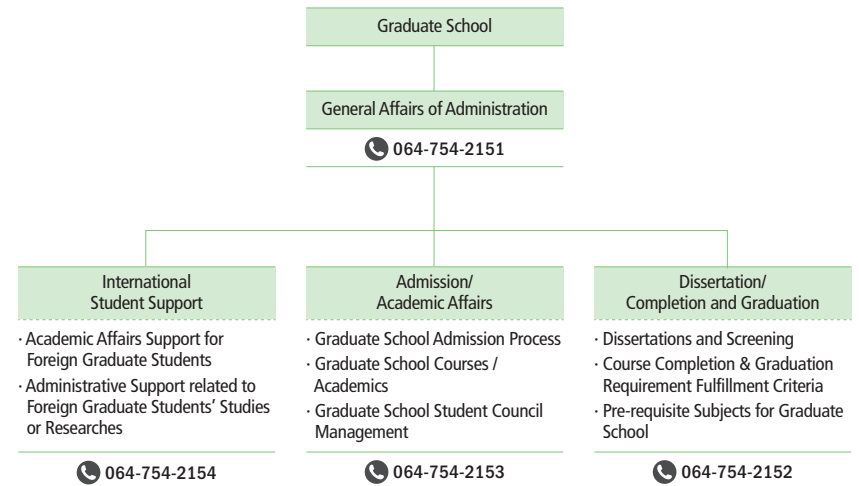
Graduate School

General Affairs of Administration

064-754-2151

International Student Support

· Academic Affairs Support for Foreign Graduate Students
· Administrative Support related to Foreign Graduate Students' Studies or Researches

064-754-2154

Admission/ Academic Affairs

· Graduate School Admission Process
· Graduate School Courses / Academics
· Graduate School Student Council Management

064-754-2153

Dissertation/ Completion and Graduation

· Dissertations and Screening
· Course Completion & Graduation Requirement Fulfillment Criteria
· Pre-requisite Subjects for Graduate School

064-754-2152